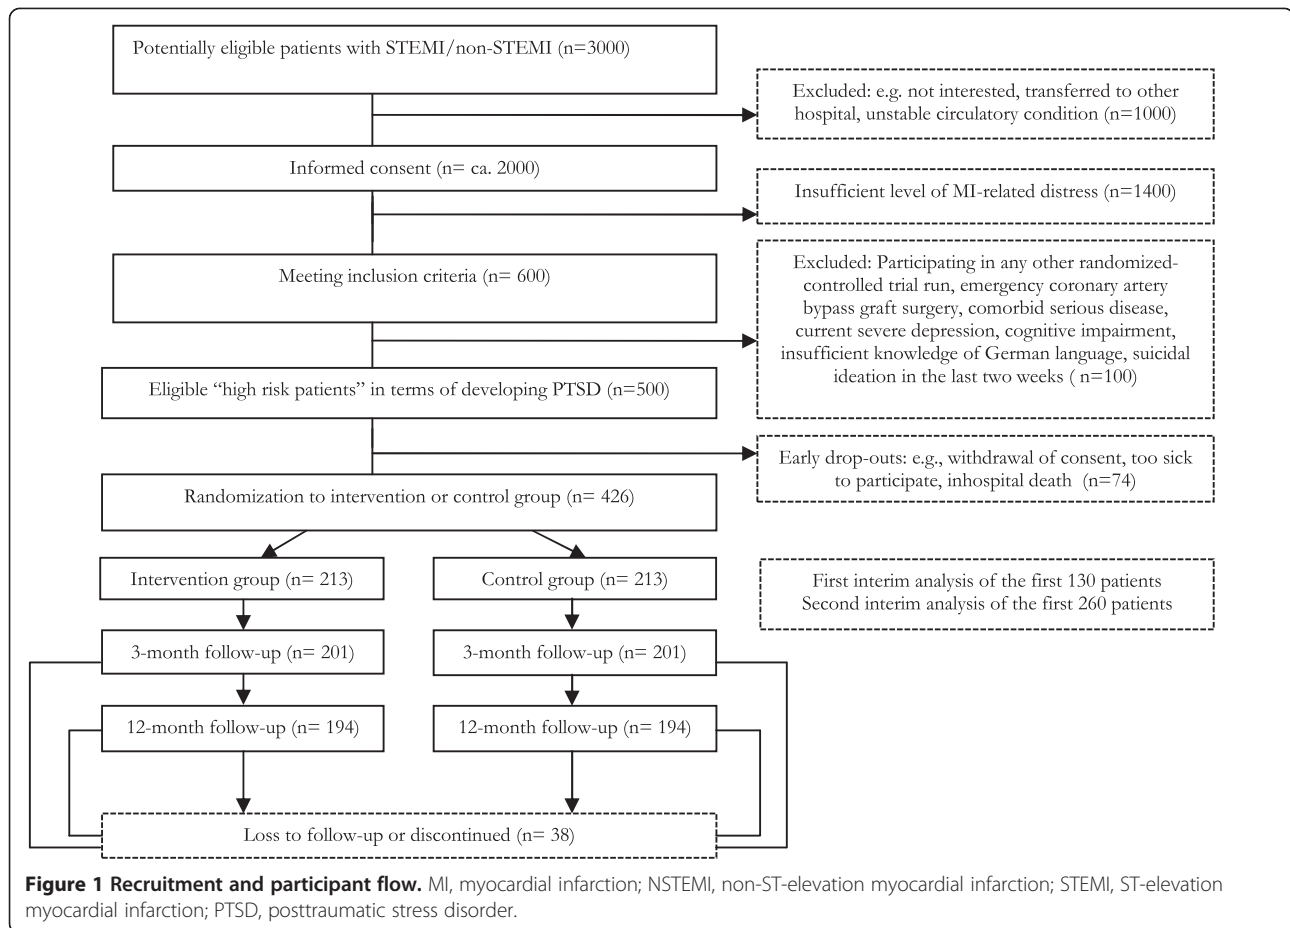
Potentially eligible patients with STEMI/non-STEMI (n=3000)

Excluded: e.g. not interested, transferred to other hospital, unstable circulatory condition (n=1000)

Informed consent (n= ca. 2000)

Insufficient level of MI-related distress (n=1400)

Meeting inclusion criteria (n= 600)

Excluded: Participating in any other randomized-controlled trial run, emergency coronary artery bypass graft surgery, comorbid serious disease, current severe depression, cognitive impairment, insufficient knowledge of German language, suicidal ideation in the last two weeks ( n=100)

Eligible "high risk patients" in terms of developing PTSD (n=500)

Early drop-outs: e.g., withdrawal of consent, too sick to participate, inhospital death (n=74)

Randomization to intervention or control group (n= 426)

Intervention group (n= 213)

Control group (n= 213)

First interim analysis of the first 130 patients
Second interim analysis of the first 260 patients

3-month follow-up (n= 201)

3-month follow-up (n= 201)

12-month follow-up (n= 194)

12-month follow-up (n= 194)

Loss to follow-up or discontinued (n= 38)

Figure 1 Recruitment and participant flow. MI, myocardial infarction; NSTEMI, non-ST-elevation myocardial infarction; STEMI, ST-elevation myocardial infarction; PTSD, posttraumatic stress disorder.